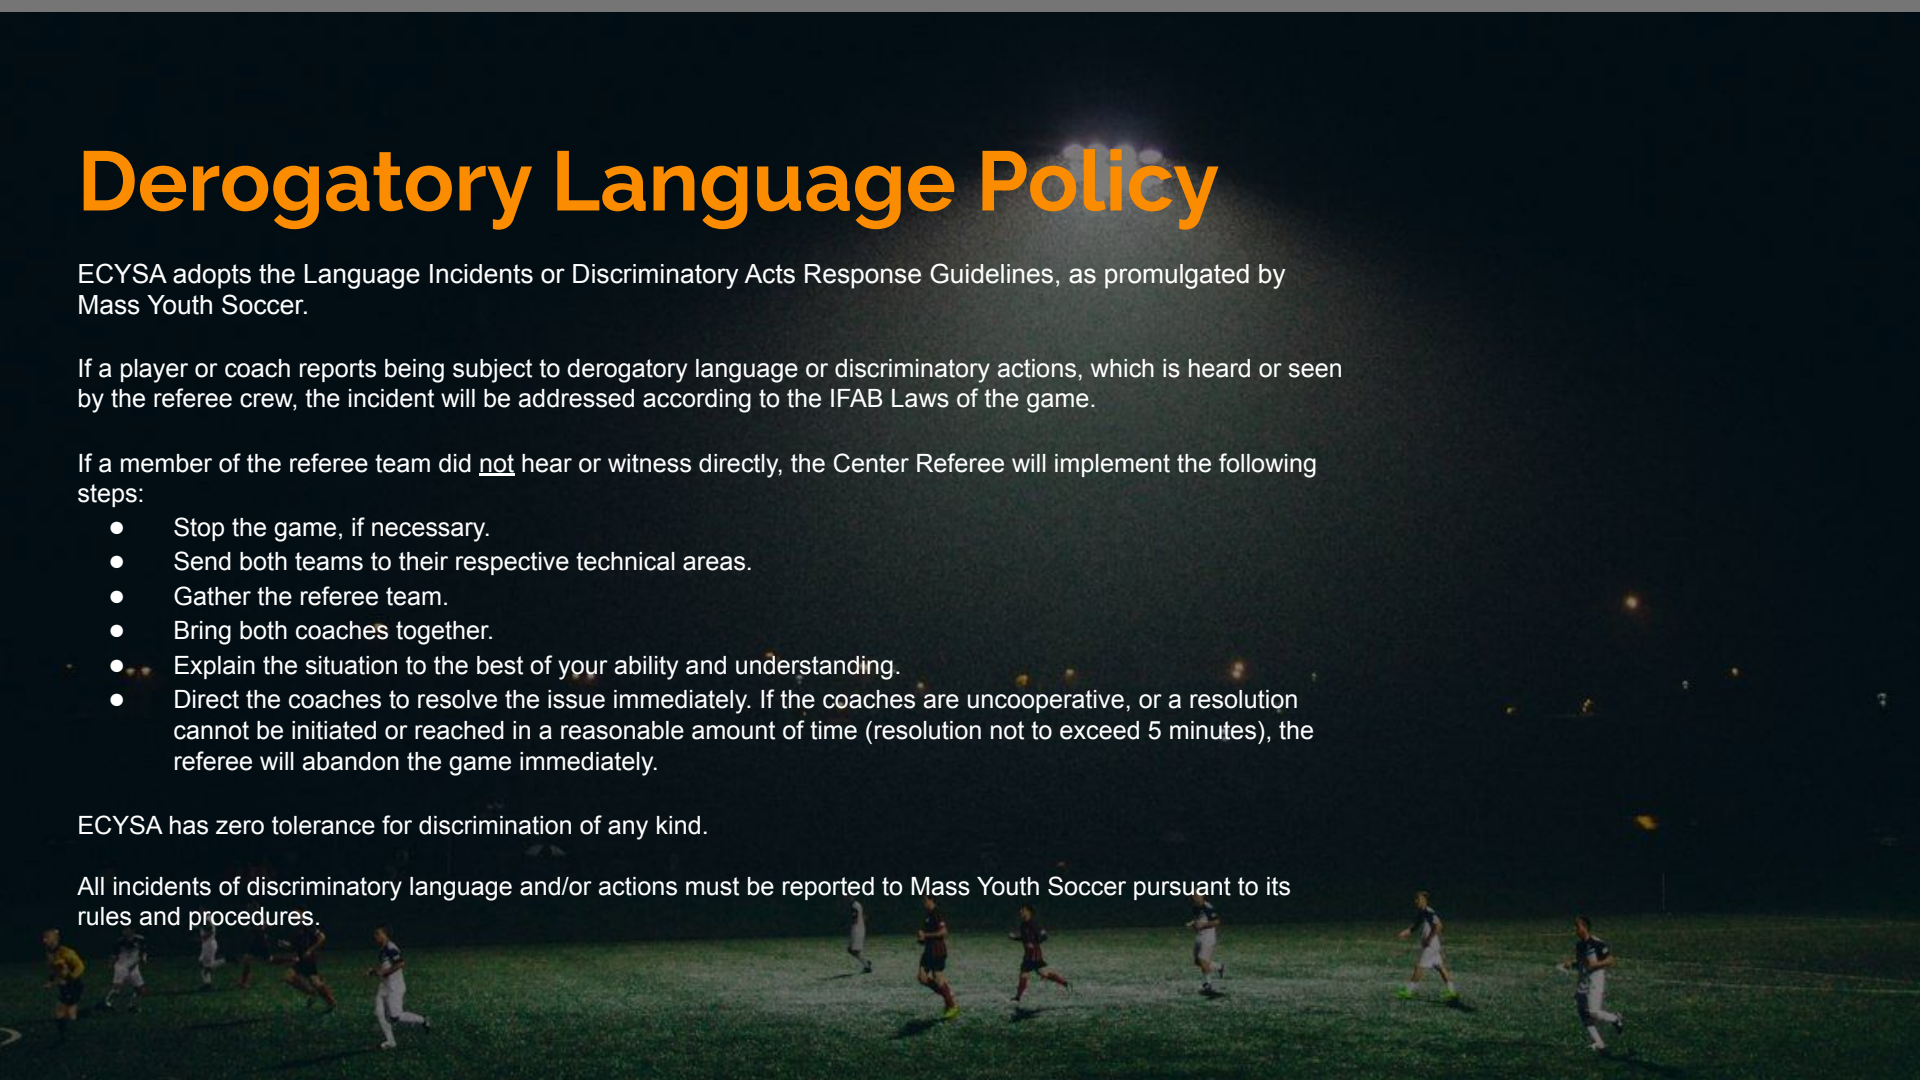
Derogatory Language Policy

ECYSA adopts the Language Incidents or Discriminatory Acts Response Guidelines, as promulgated by Mass Youth Soccer.

If a player or coach reports being subject to derogatory language or discriminatory actions, which is heard or seen by the referee crew, the incident will be addressed according to the IFAB Laws of the game.

If a member of the referee team did not hear or witness directly, the Center Referee will implement the following steps:

- Stop the game, if necessary.
- Send both teams to their respective technical areas.
- Gather the referee team.
- Bring both coaches together.
- Explain the situation to the best of your ability and understanding.
- Direct the coaches to resolve the issue immediately. If the coaches are uncooperative, or a resolution cannot be initiated or reached in a reasonable amount of time (resolution not to exceed 5 minutes), the referee will abandon the game immediately.

ECYSA has zero tolerance for discrimination of any kind.

All incidents of discriminatory language and/or actions must be reported to Mass Youth Soccer pursuant to its rules and procedures.